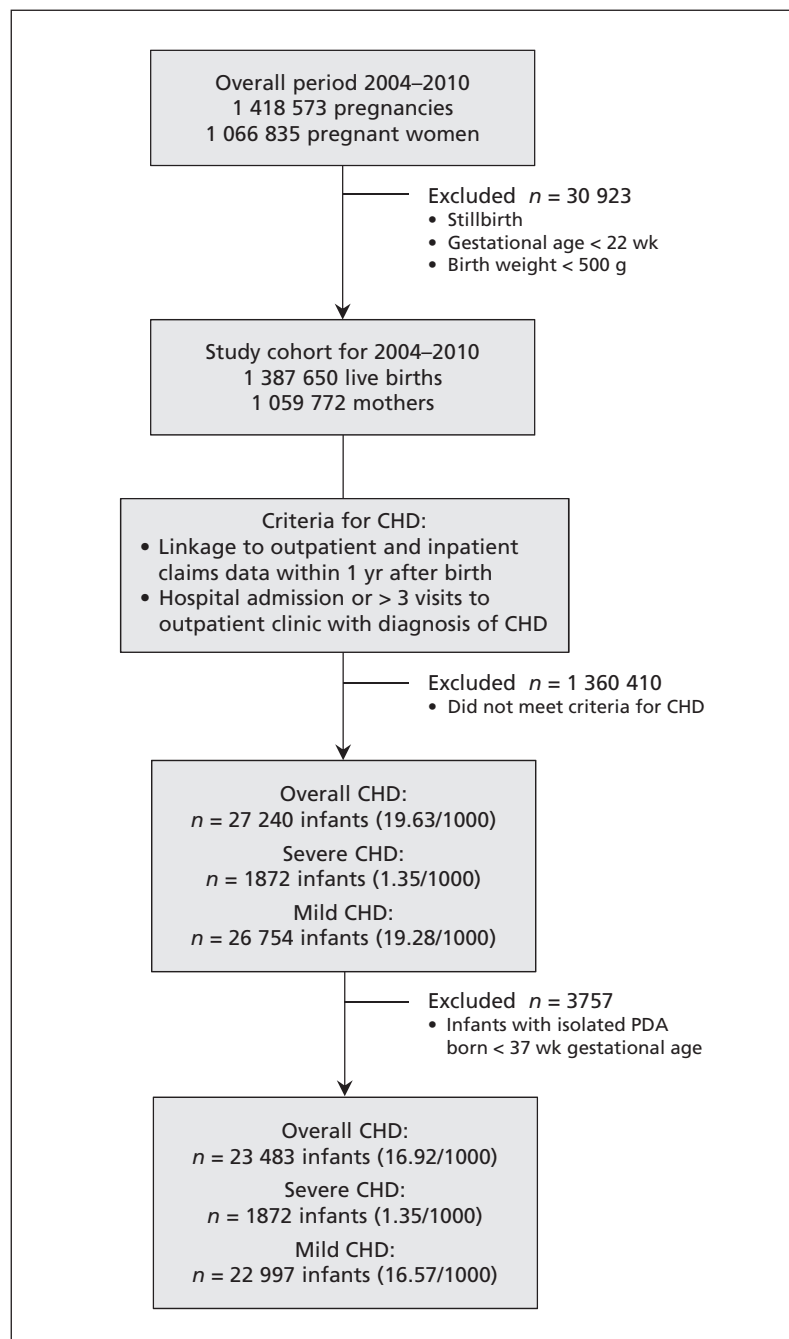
Overall period 2004–2010
1 418 573 pregnancies
1 066 835 pregnant women

Excluded $n$ = 30 923
• Stillbirth
• Gestational age < 22 wk
• Birth weight < 500 g

Study cohort for 2004–2010
1 387 650 live births
1 059 772 mothers

Criteria for CHD:
• Linkage to outpatient and inpatient claims data within 1 yr after birth
• Hospital admission or > 3 visits to outpatient clinic with diagnosis of CHD

Excluded $n$ = 1 360 410
• Did not meet criteria for CHD

Overall CHD:
$n$ = 27 240 infants (19.63/1000)
Severe CHD:
$n$ = 1872 infants (1.35/1000)
Mild CHD:
$n$ = 26 754 infants (19.28/1000)

Excluded $n$ = 3757
• Infants with isolated PDA born < 37 wk gestational age

Overall CHD:
$n$ = 23 483 infants (16.92/1000)
Severe CHD:
$n$ = 1872 infants (1.35/1000)
Mild CHD:
$n$ = 22 997 infants (16.57/1000)